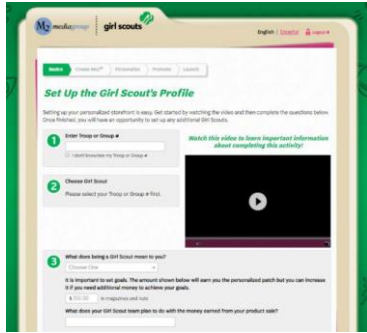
M2 media group | girl scouts

English | Español | Logout

Basics | Create Story | Personalize | Promote | Launch

Set Up the Girl Scout's Profile

Setting up your personalized storefront is easy. Get started by watching the video and then complete the questions below. Once finished, you will have an opportunity to set up any additional Girl Scouts.

1 Enter Troop or Group #

I don't know/see my Troop or Group #

Watch this video to learn important information about completing this activity!

2 Choose Girl Scout

Please select your Troop or Group # first.

3 What does being a Girl Scout mean to you?

Choose One

It is important to set goals. The amount shown below will earn you the personalized patch but you can increase it if you need additional money to achieve your goals.

$150.00 in magazines and nuts

What does your Girl Scout team plan to do with the money earned from your product sale?